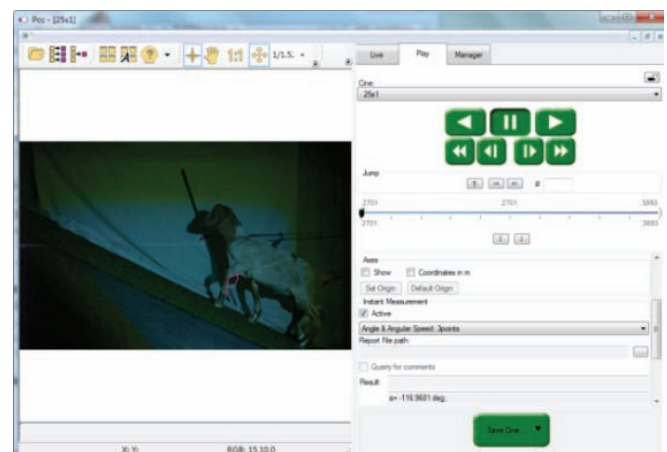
Pcc - [25x1]

1/1.5.

Live
Play
Manager

Cine:
25x1

Jump

#

2701
2701
3893
2701
3893

Axes
Show
Coordinates in m
Set Origin
Default Origin
Instant Measurement
Active
Angle & Angular Speed. 3points
Report File path:
...
Query for comments
Result:
a= -116.9681 deg.

Save Cine...

X; Y:
RGB: 15,10,0